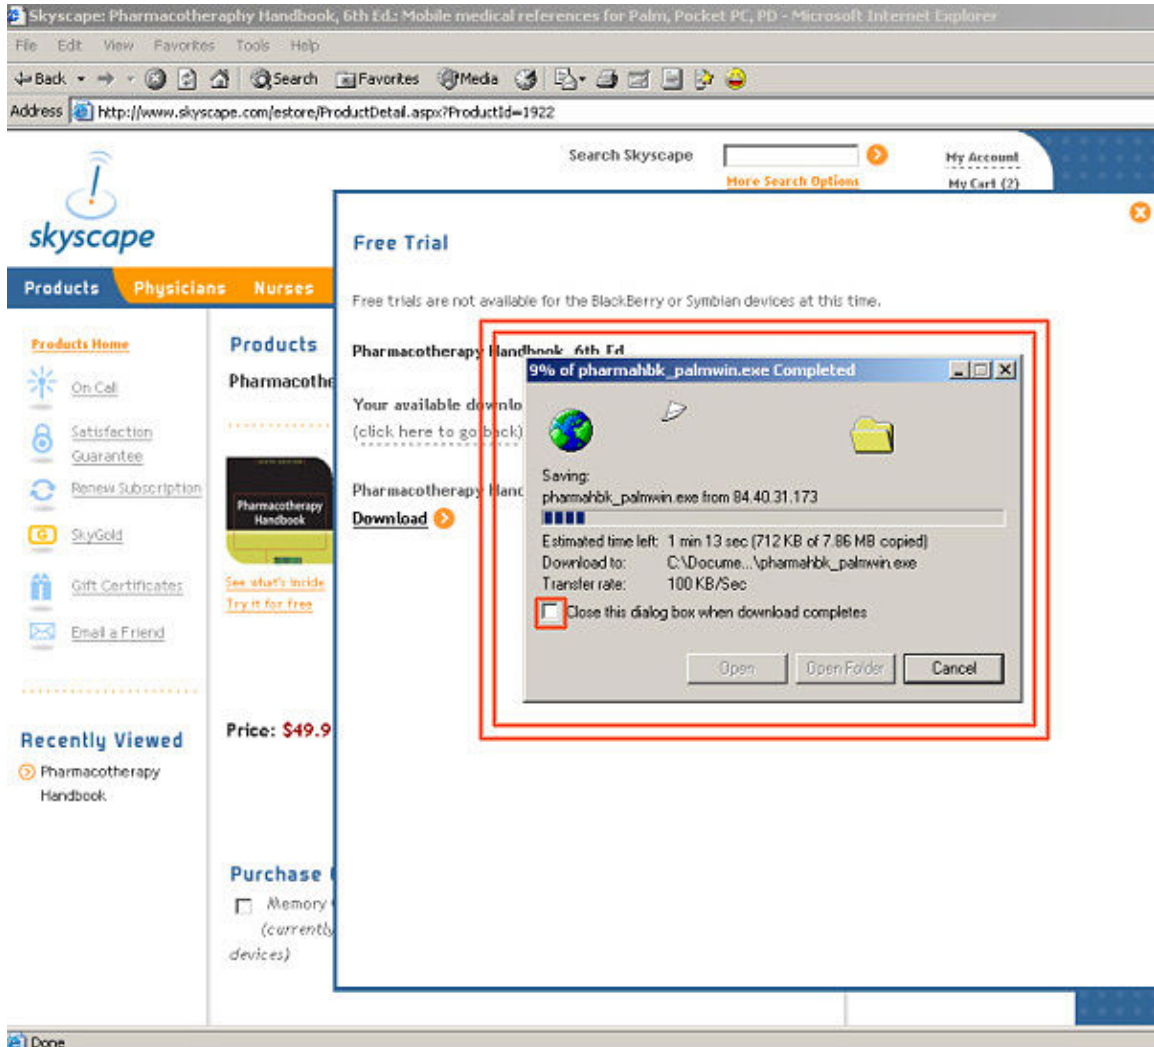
Skyscape: Pharmacotherapy Handbook, 6th Ed.: Mobile medical references for Palm, Pocket PC, PD - Microsoft Internet Explorer

File Edit View Favorites Tools Help

Back Search Favorites Media

Address http://www.skyscape.com/estore/ProductDetail.aspx?ProductId=1922

Search Skyscape

More Search Options

My Account

My Cart (2)

skyscape

Products Physicians Nurses

Products Home

On Call

Satisfaction Guarantee

Renew Subscription

SkyGold

Gift Certificates

Email a Friend

Recently Viewed

Pharmacotherapy Handbook

Products

Pharmacothe

Pharmacotherapy Handbook

See what's inside

Try it for free

Price: $49.9

Purchase

Memory

(currently

devices)

Free Trial

Free trials are not available for the BlackBerry or Symbian devices at this time.

Pharmacotherapy Handbook, 6th Ed.

Your available downlo

(click here to go back)

Pharmacotherapy Hand

Download

9% of pharmahbk_palmwin.exe Completed

Saving:

pharmahbk_palmwin.exe from 84.40.31.173

Estimated time left: 1 min 13 sec (712 KB of 7.86 MB copied)

Download to: C:\Docume...\pharmahbk_palmwin.exe

Transfer rate: 100 KB/Sec

Close this dialog box when download completes

Open Open Folder Cancel

Done